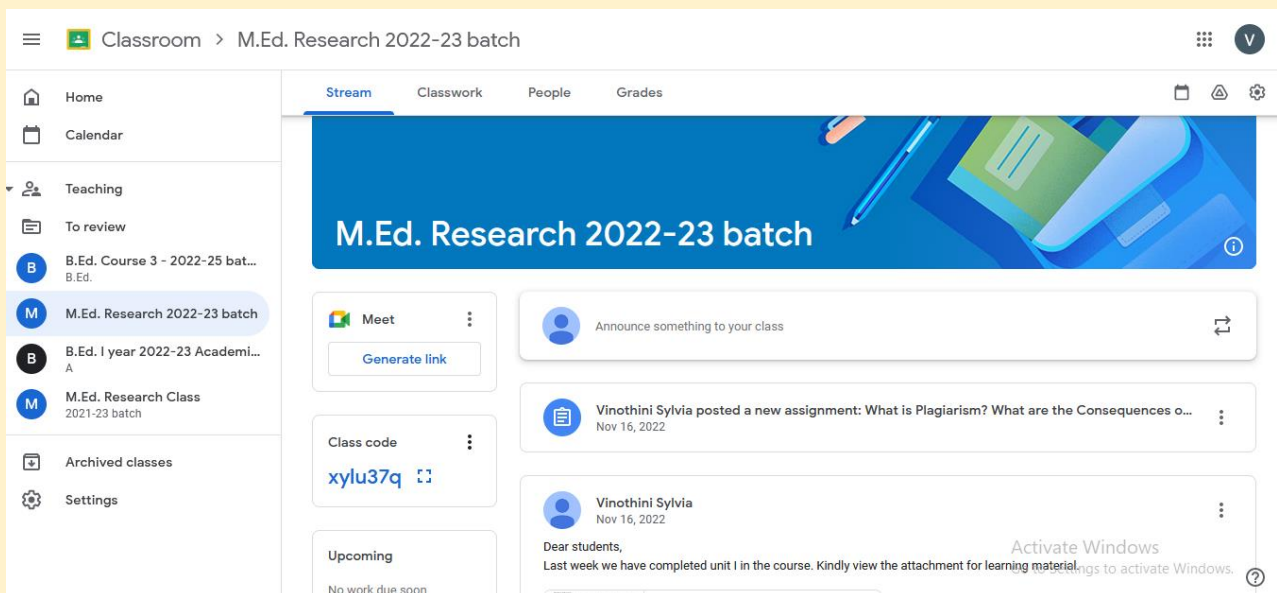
Classroom > M.Ed. Research 2022-23 batch

V

Home
Calendar
Teaching
To review
B B.Ed. Course 3 - 2022-25 bat...
B.Ed.
M M.Ed. Research 2022-23 batch
B B.Ed. I year 2022-23 Academi...
A
M M.Ed. Research Class
2021-23 batch
Archived classes
Settings

Stream Classwork People Grades

M.Ed. Research 2022-23 batch

Meet
Generate link

Class code
xylu37q

Upcoming
No work due soon

Announce something to your class

Vinothini Sylvia posted a new assignment: What is Plagiarism? What are the Consequences o...
Nov 16, 2022

Vinothini Sylvia
Nov 16, 2022

Dear students,
Last week we have completed unit I in the course. Kindly view the attachment for learning material.

Activate Windows
Go to Settings to activate Windows.